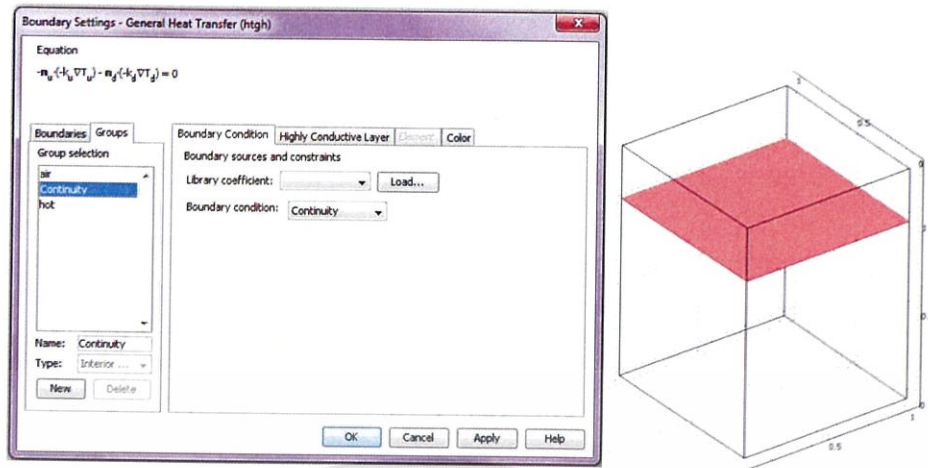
Boundary Settings - General Heat Transfer (htgh)

Equation

$-\mathbf{n}_u\cdot(-k_u\nabla T_u) - \mathbf{n}_d\cdot(-k_d\nabla T_d) = 0$

Boundaries | Groups

Group selection

air
Continuity
hot

Name: Continuity

Type: Interior ...

New | Delete

Boundary Condition | Highly Conductive Layer | Element | Color

Boundary sources and constraints

Library coefficient: | Load...

Boundary condition: Continuity

OK | Cancel | Apply | Help

1
0.5
0
1
0.5
0
0.5
1
0
0.5
1